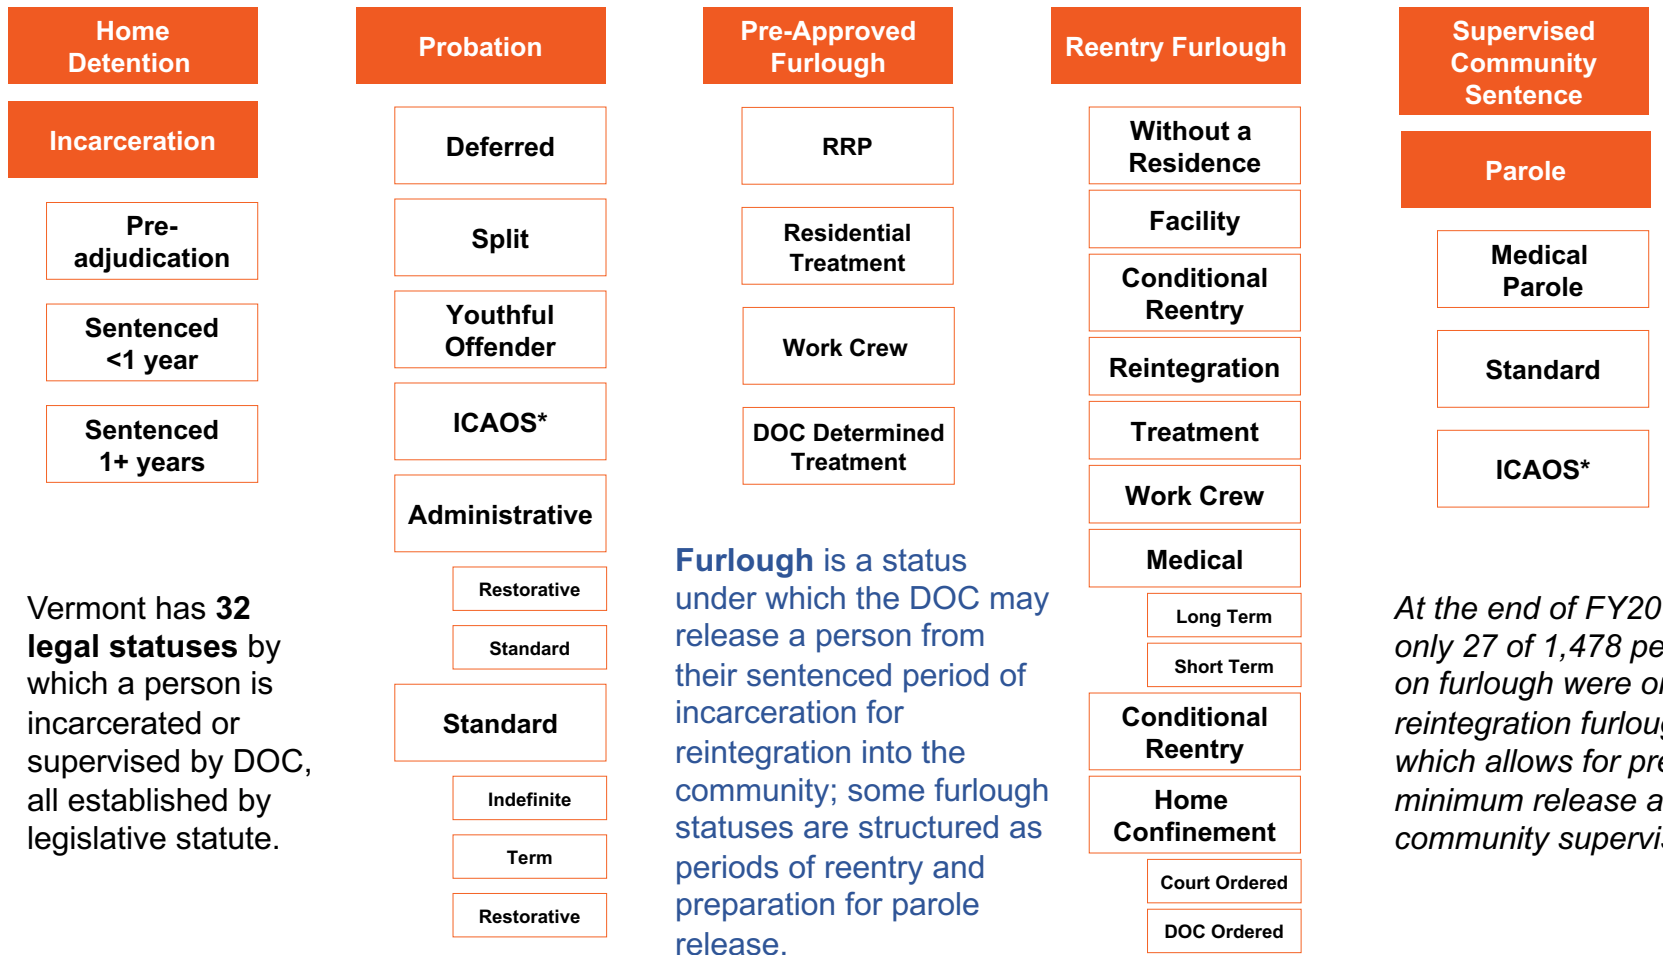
Home Detention

Incarceration

Pre-adjudication

Sentenced <1 year

Sentenced 1+ years

Vermont has **32 legal statuses** by which a person is incarcerated or supervised by DOC, all established by legislative statute.

Probation

Deferred

Split

Youthful Offender

ICAOS*

Administrative

Restorative

Standard

Standard

Indefinite

Term

Restorative

Pre-Approved Furlough

RRP

Residential Treatment

Work Crew

DOC Determined Treatment

**Furlough** is a status under which the DOC may release a person from their sentenced period of incarceration for reintegration into the community; some furlough statuses are structured as periods of reentry and preparation for parole release.

Reentry Furlough

Without a Residence

Facility

Conditional Reentry

Reintegration

Treatment

Work Crew

Medical

Long Term

Short Term

Conditional Reentry

Home Confinement

Court Ordered

DOC Ordered

Supervised Community Sentence

Parole

Medical Parole

Standard

ICAOS*

At the end of FY20 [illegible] only 27 of 1,478 pe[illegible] on furlough were o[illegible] reintegration furlou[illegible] which allows for pre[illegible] minimum release a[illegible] community supervi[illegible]